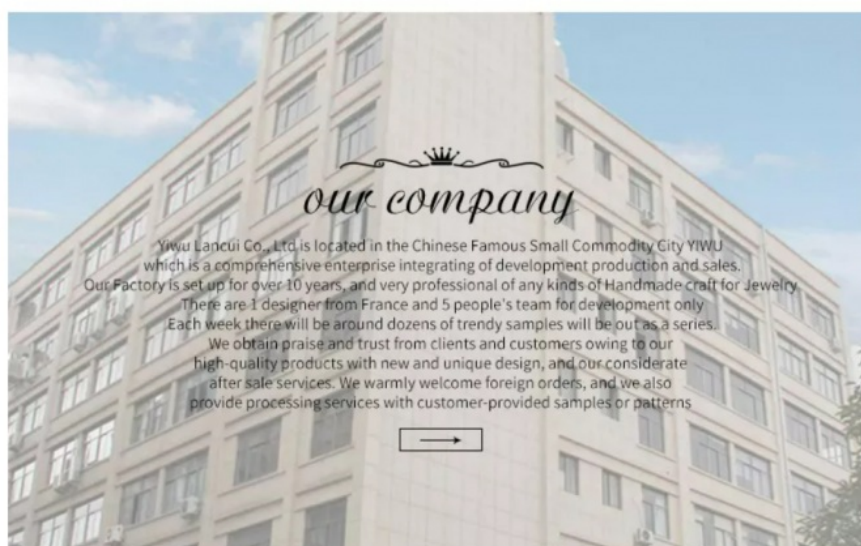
our company

Yiwu Lancui Co., Ltd is located in the Chinese Famous Small Commodity City YIWU which is a comprehensive enterprise integrating of development production and sales. Our Factory is set up for over 10 years, and very professional of any kinds of Handmade craft for Jewelry. There are 1 designer from France and 5 people's team for development only Each week there will be around dozens of trendy samples will be out as a series. We obtain praise and trust from clients and customers owing to our high-quality products with new and unique design, and our considerate after sale services. We warmly welcome foreign orders, and we also provide processing services with customer-provided samples or patterns